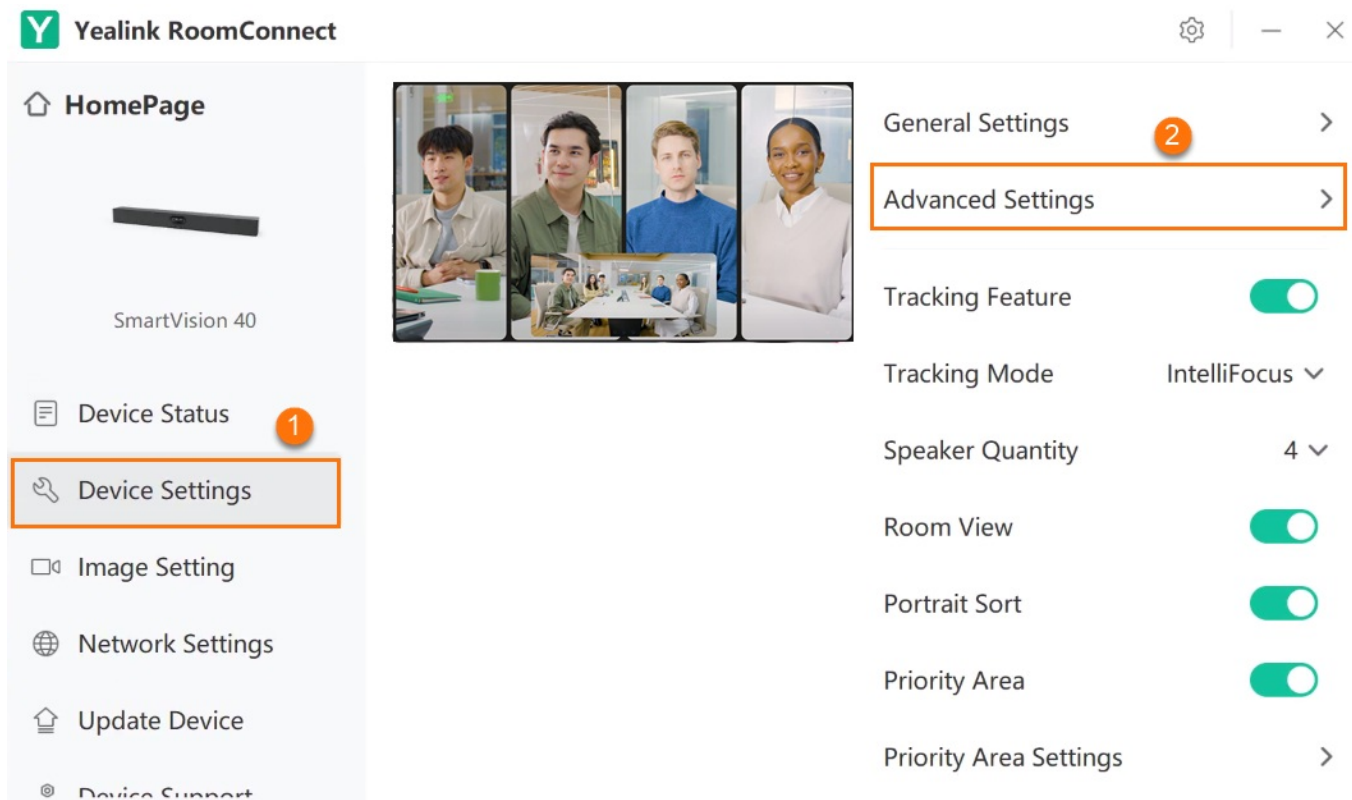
Y Yealink RoomConnect

HomePage

SmartVision 40

Device Status

1

Device Settings

Image Setting

Network Settings

Update Device

Device Support

General Settings

2

Advanced Settings

Tracking Feature

Tracking Mode IntelliFocus

Speaker Quantity 4

Room View

Portrait Sort

Priority Area

Priority Area Settings